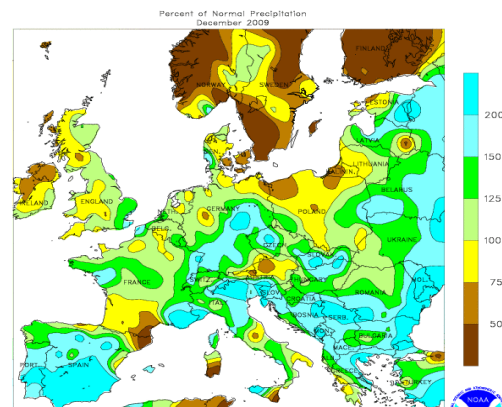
Percent of Normal Precipitation
December 2009

FINLAND
NORWAY
SWEDEN
ESTONIA
LATVIA
LITHUANIA
BELARUS
IRELAND
ENGLAND
GERMANY
POLAND
BELG
CZECH
UKRAINE
SLOVAKIA
FRANCE
AUS
HUNG
SLOV
CROATIA
ROMANIA
BOSNIA
SERB
BULGARIA
ITALY
MACE
PORT
SPAIN
TURKEY

200
150
125
100
75
50

NOAA